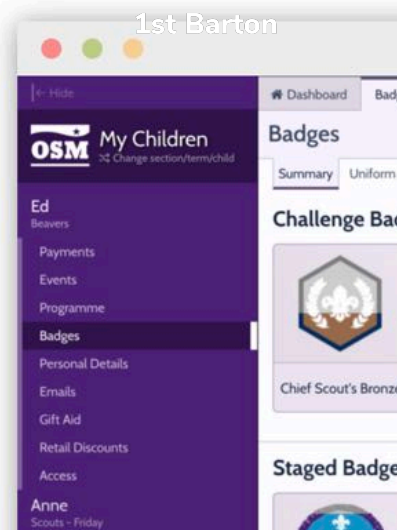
1st Barton

Hide

OSM My Children
Change section/term/child

Ed
Beavers

Payments
Events
Programme
Badges
Personal Details
Emails
Gift Aid
Retail Discounts
Access

Anne
Scouts - Friday

Dashboard Bad

Badges

Summary Uniform

Challenge Bad

Chief Scout's Bronze

Staged Badge